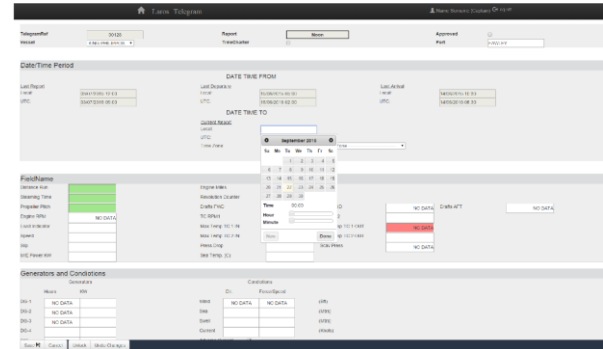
Lams Telegram

Telegramfref 30120
Vessel
Report Noon
Approved
Port

Date/Time Period

DATE TIME FROM
Last Report
Local
UTC
Last Departure
Local
UTC
Last Arrival
Local
UTC

DATE TIME TO
Current Report
Local
UTC
Time Zone

September 2015
Su Mo Tu We Th Fr Sa
1 2 3 4 5
6 7 8 9 10 11 12
13 14 15 16 17 18 19
20 21 22 23 24 25 26
27 28 29 30
Time
Hour
Minute
Now Done

Field/Name
Distance Run
Steaming Time
Propeller Pitch
Engine RPM NO DATA
Load Indicator
Speed
Slip
S/G Power KW
Engine Miles
Revolution Counter
Drafts FWD
TC RPM
Max Temp
Max Temp
Press Cmp
Sea Temp (C)
NO DATA
Drafts AFT NO DATA
NO DATA
NO DATA

Generators and Conditions
Generators
Hours KW
DG 1 NO DATA
DG 2 NO DATA
DG 3 NO DATA
DG 4 NO DATA
Conditions
Dir Force/Speed
Wind NO DATA NO DATA
Sea
Swell
Current

Save Cancel Unlock Show Changes